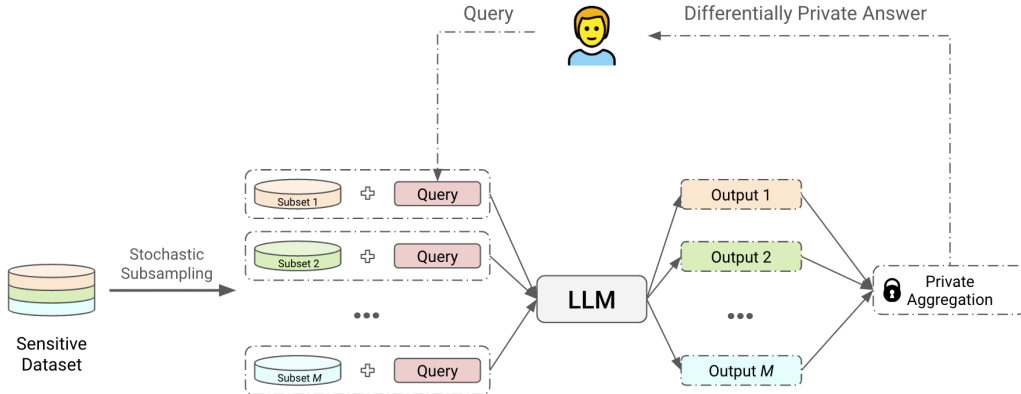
Query

Differentially Private Answer

Subset 1

Query

Subset 2

Query

Stochastic Subsampling

Sensitive Dataset

•••

Subset $M$

Query

LLM

Output 1

Output 2

•••

Output $M$

Private Aggregation